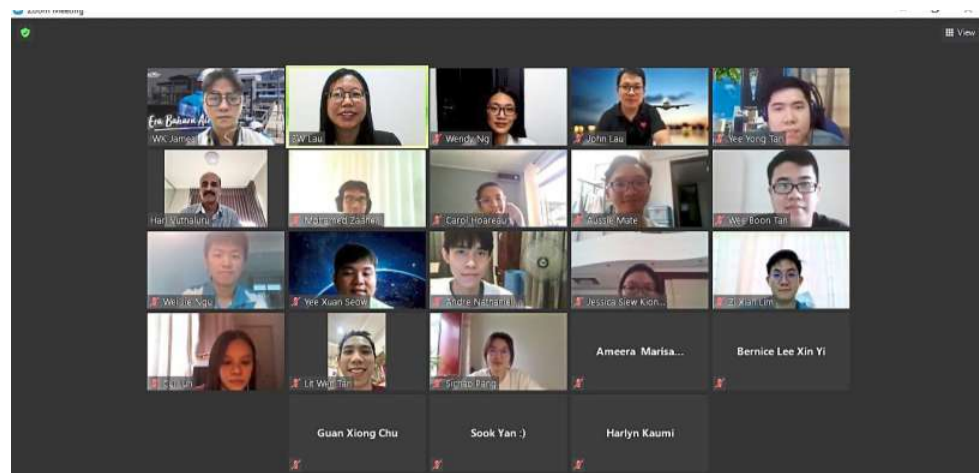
Zoom Meeting

View

Era Baharu Air

WK James

TW Lau

Wendy Ng

John Lau

Yee Yong Tan

Hari Vuthaluru

Mohamed Zaahid

Carol Hoareau

Aussie Mate

Wee Boon Tan

Wei Jie Ngu

Yee Xuan Seow

Andre Nathaniel

Jessica Siew Kion...

Zi Xian Lim

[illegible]

Lit Wei Tan

Siqiao Pang

Ameera Marisa...

Bernice Lee Xin Yi

Guan Xiong Chu

Sook Yan :)

Harlyn Kaumi